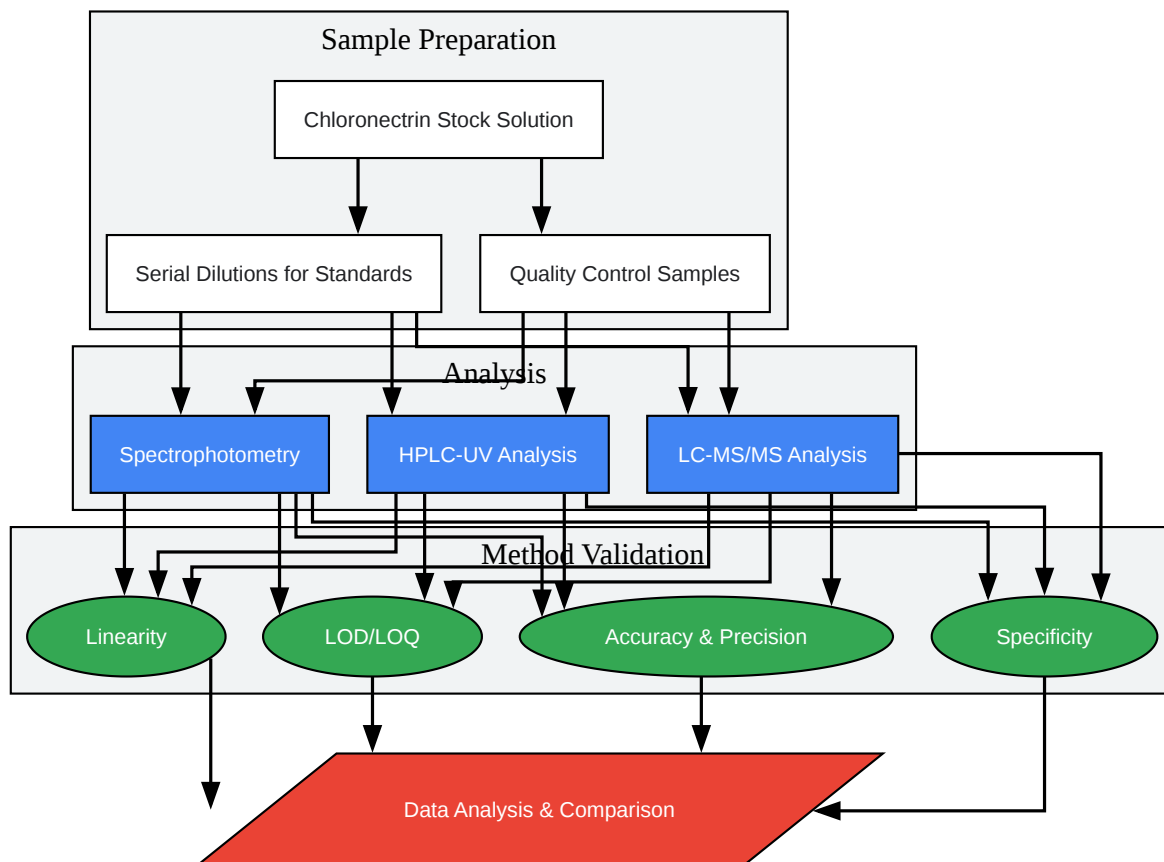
Sample Preparation

Chloronectrin Stock Solution

Serial Dilutions for Standards

Quality Control Samples

Analysis

Spectrophotometry

HPLC-UV Analysis

LC-MS/MS Analysis

Method Validation

Linearity

LOD/LOQ

Accuracy & Precision

Specificity

Data Analysis & Comparison